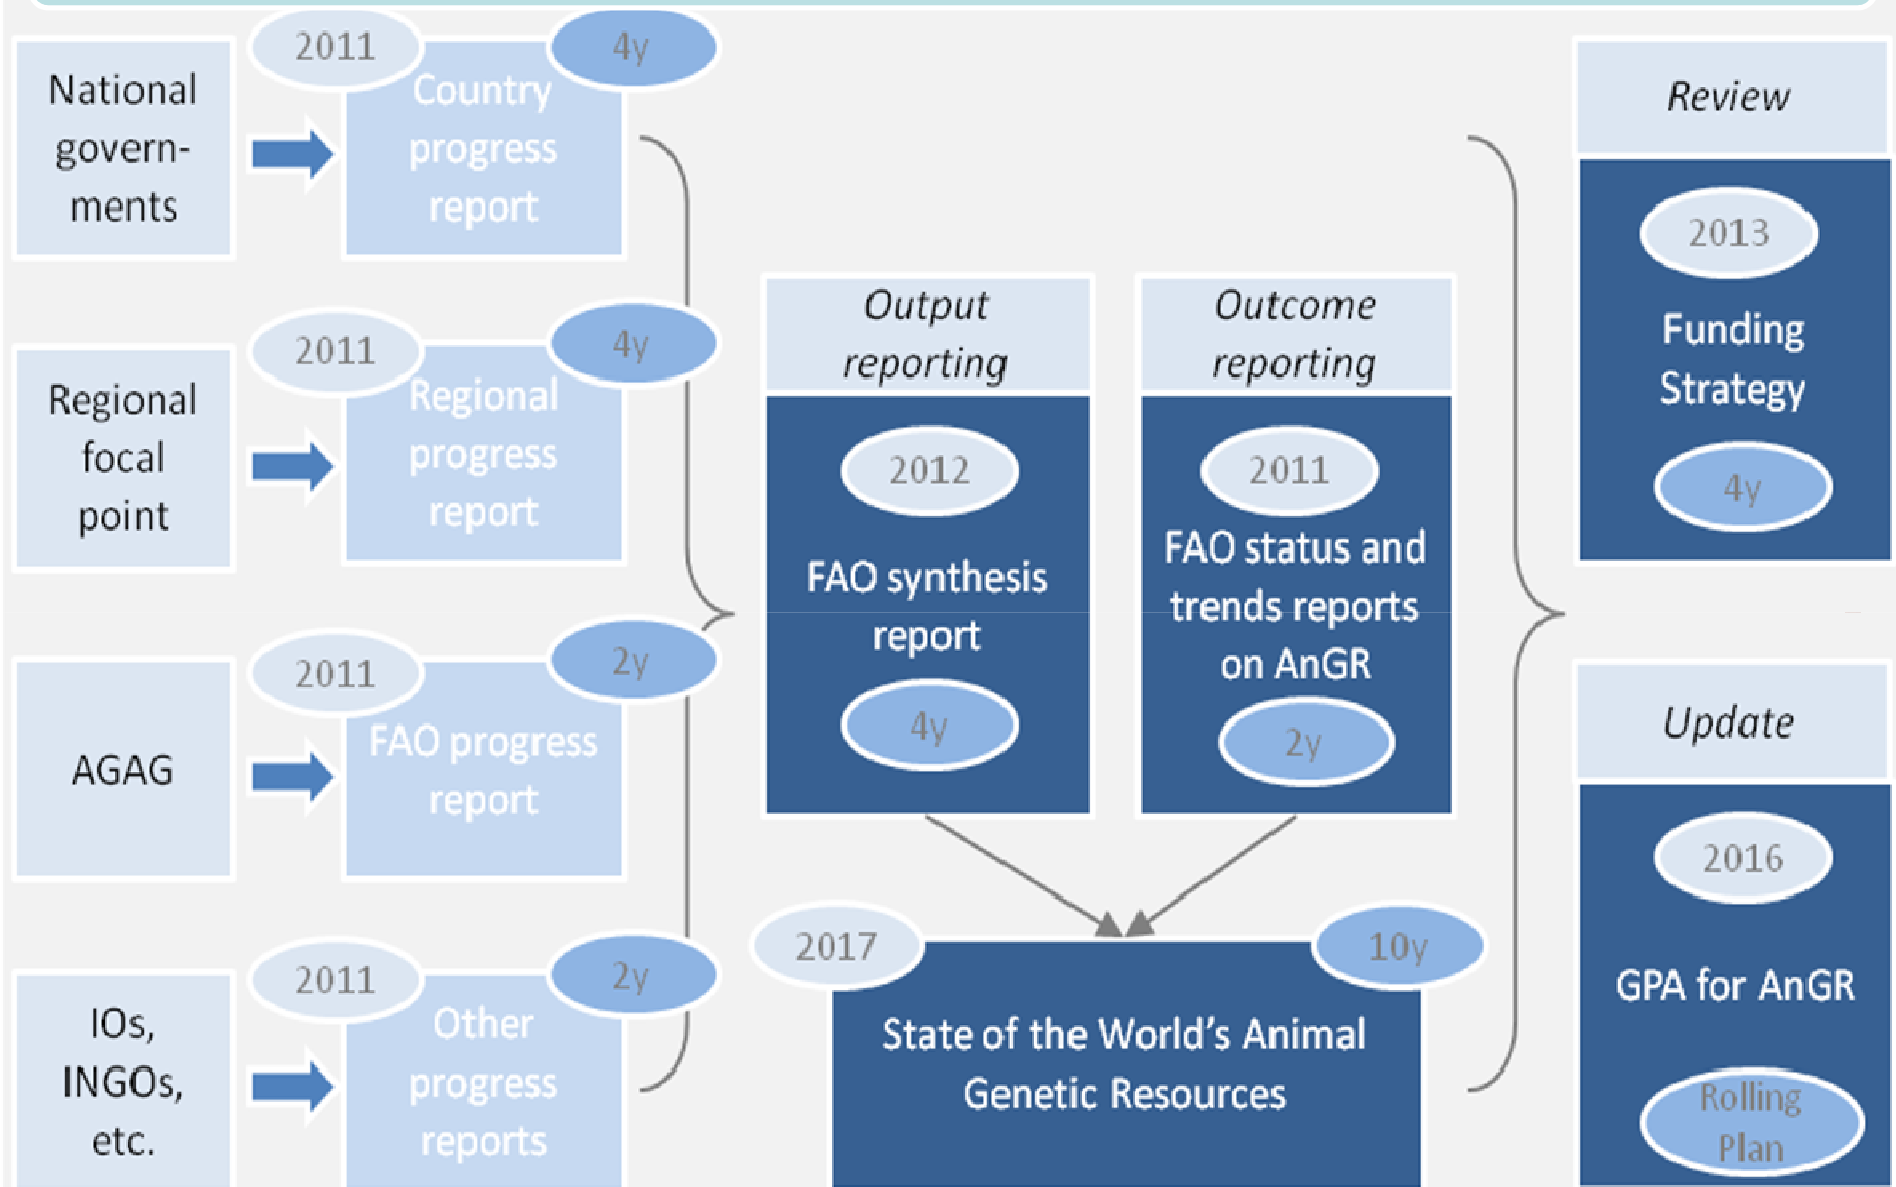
National governments

2011

4y

Country progress report

Regional focal point

2011

4y

Regional progress report

AGAG

2011

2y

FAO progress report

IOs, INGOs, etc.

2011

2y

Other progress reports

Output reporting

2012

FAO synthesis report

4y

Outcome reporting

2011

FAO status and trends reports on AnGR

2y

2017

10y

State of the World's Animal Genetic Resources

Review

2013

Funding Strategy

4y

Update

2016

GPA for AnGR

Rolling Plan